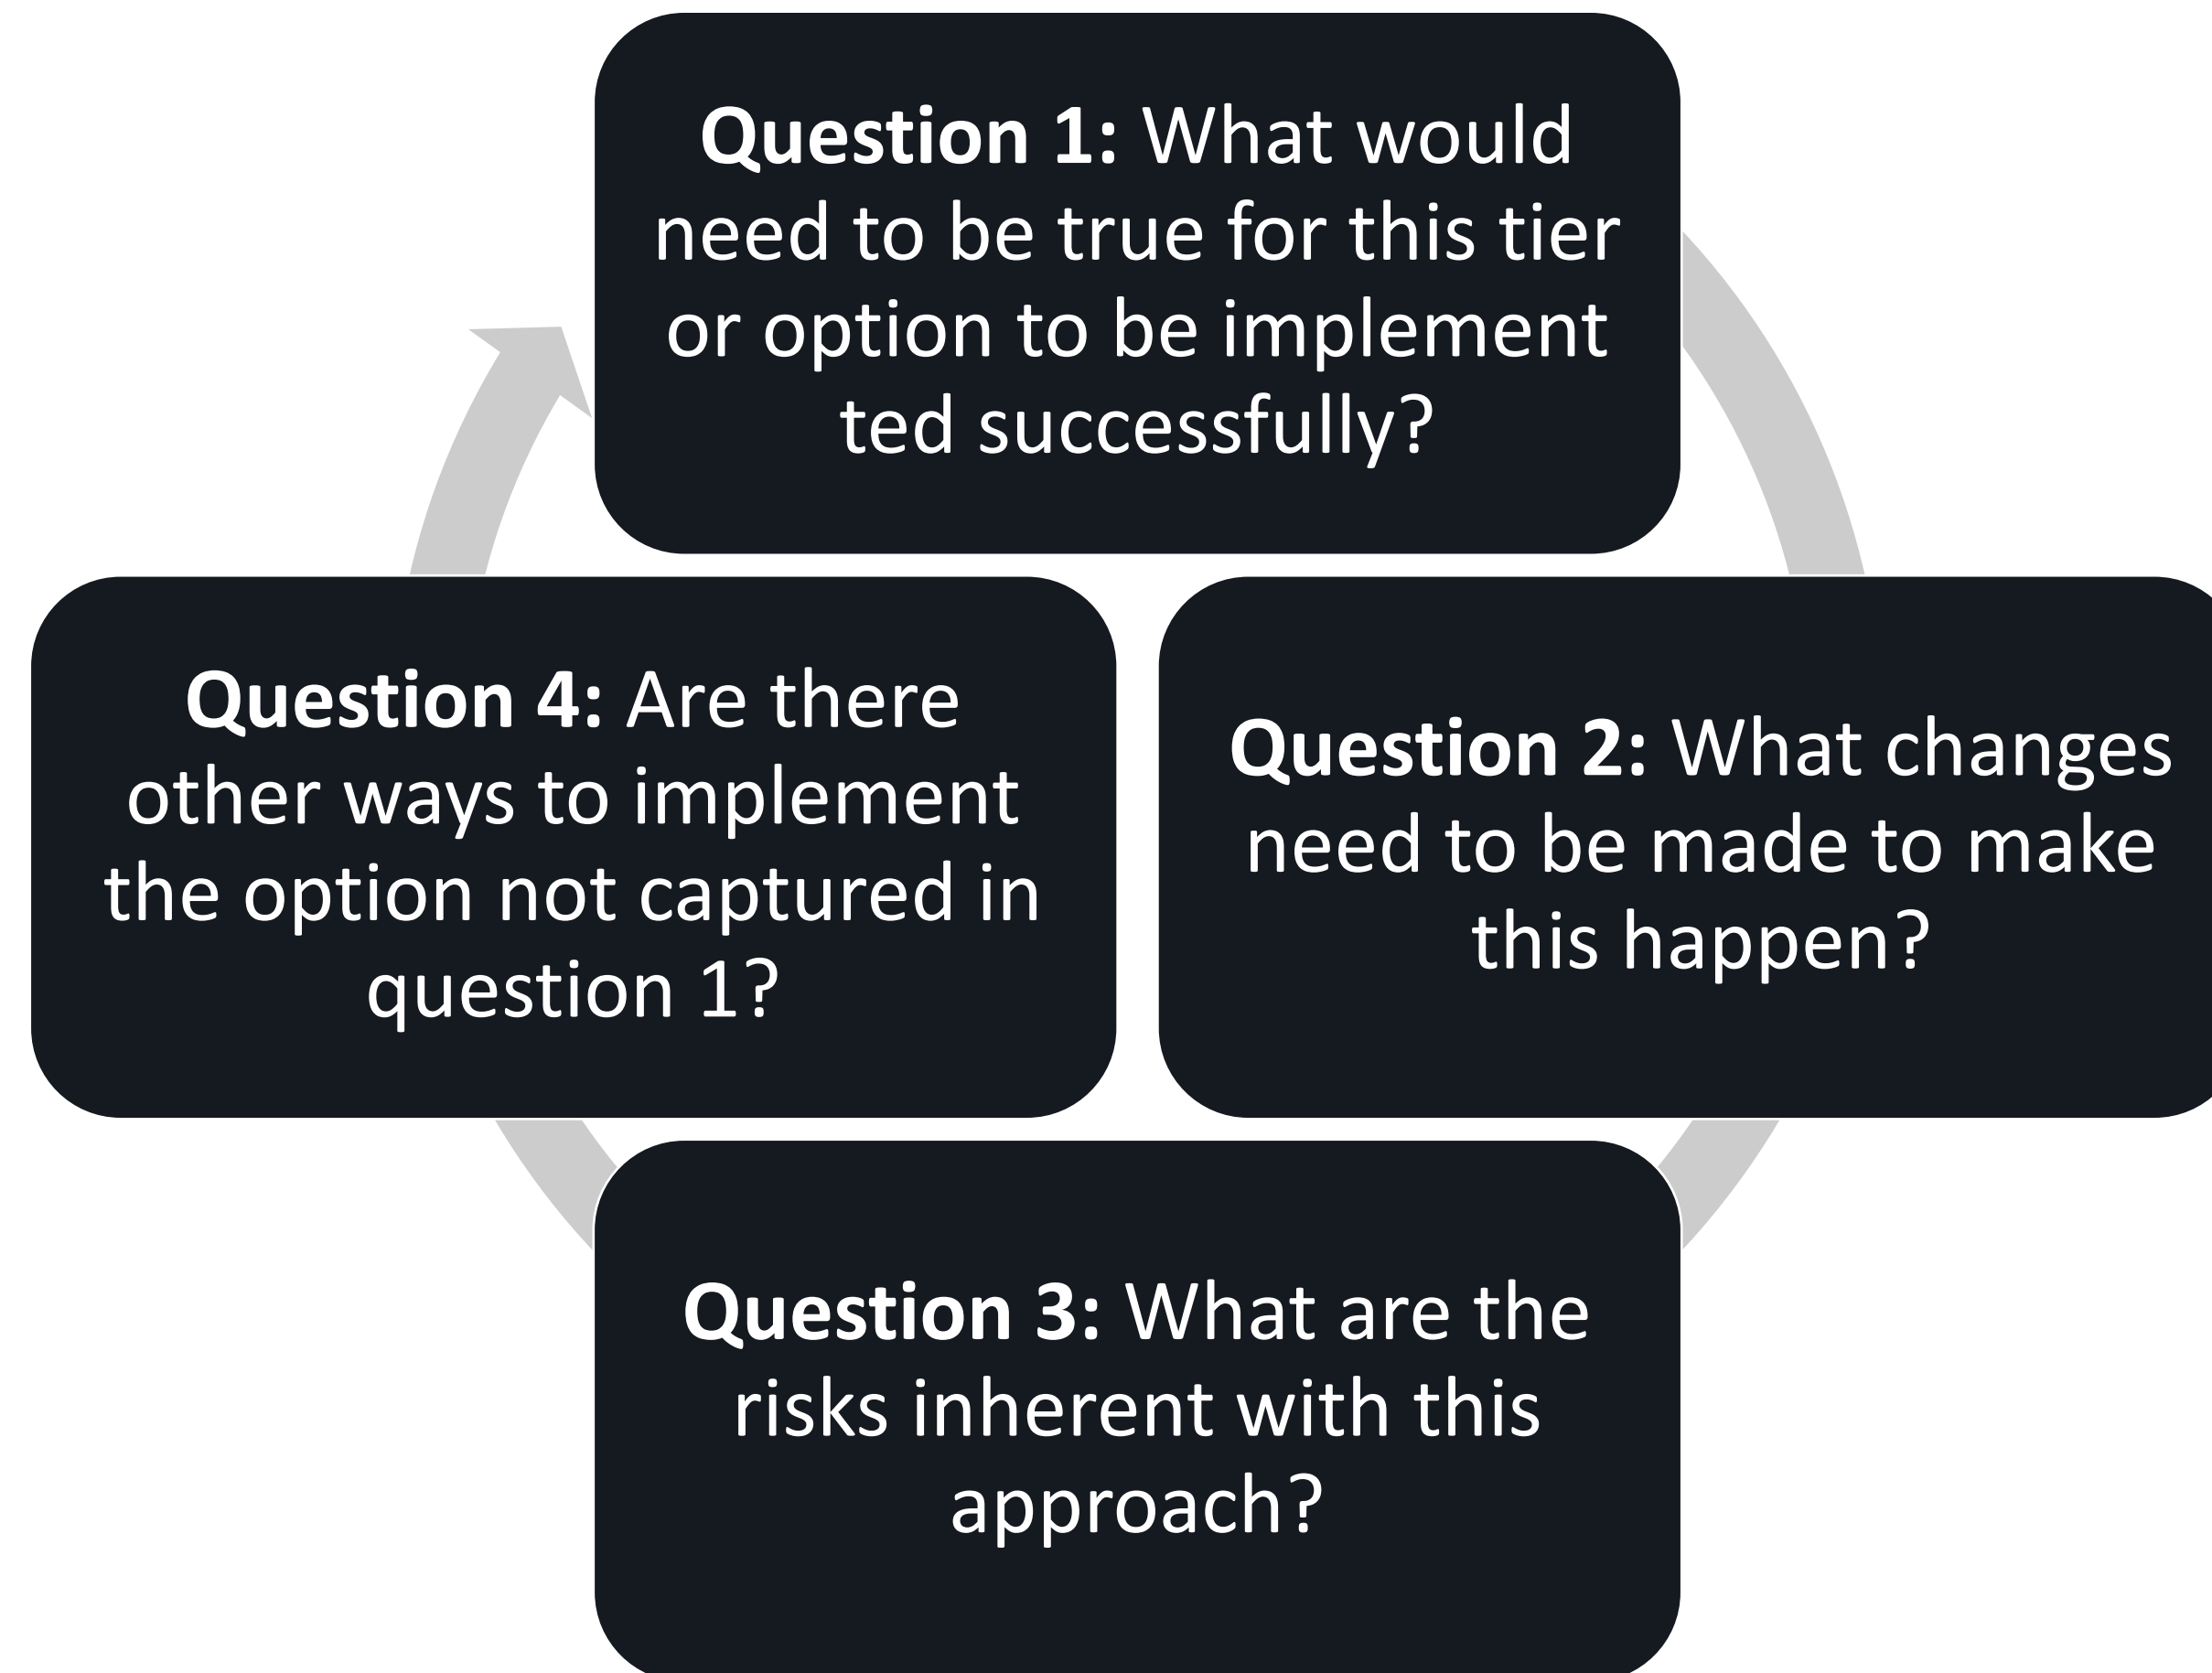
**Question 1:** What would need to be true for this tier or option to be implement ted successfully?

**Question 2:** What changes need to be made to make this happen?

**Question 3:** What are the risks inherent with this approach?

**Question 4:** Are there other ways to implement the option not captured in question 1?